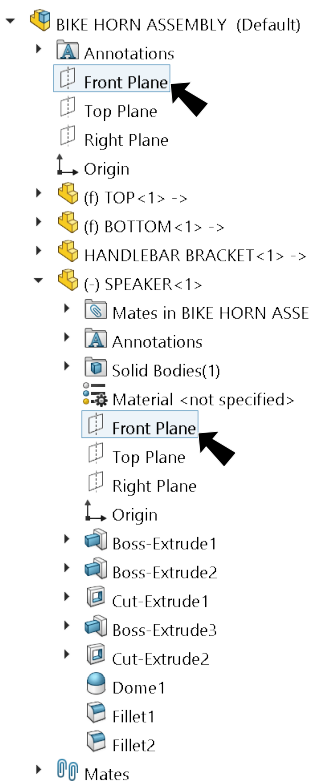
BIKE HORN ASSEMBLY (Default)
Annotations
Front Plane
Top Plane
Right Plane
Origin
(f) TOP<1> ->
(f) BOTTOM<1> ->
HANDLEBAR BRACKET<1> ->
(-) SPEAKER<1>
Mates in BIKE HORN ASSE
Annotations
Solid Bodies(1)
Material <not specified>
Front Plane
Top Plane
Right Plane
Origin
Boss-Extrude1
Boss-Extrude2
Cut-Extrude1
Boss-Extrude3
Cut-Extrude2
Dome1
Fillet1
Fillet2
Mates